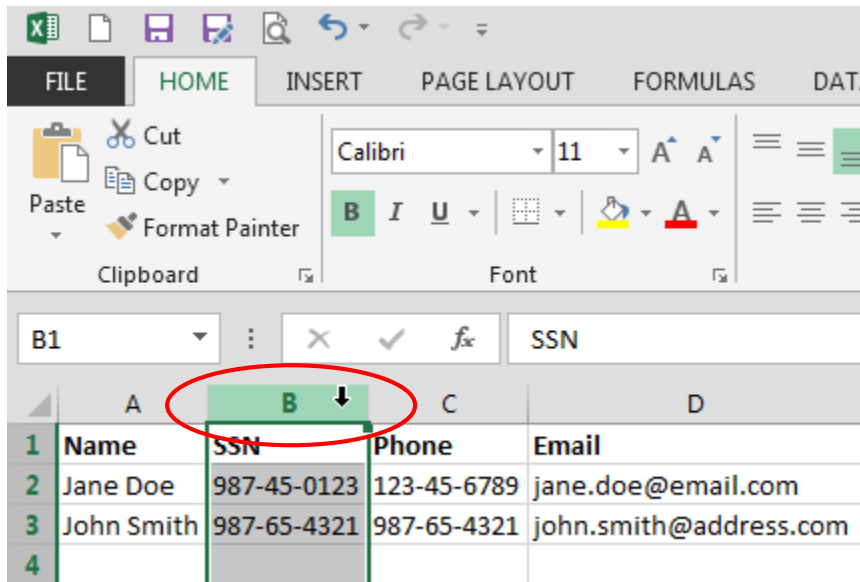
FILE HOME INSERT PAGE LAYOUT FORMULAS DATA

Paste
Cut
Copy
Format Painter
Clipboard

Calibri 11
B I U
Font

B1 SSN

|   | A | B | C | D |
|---|---|---|---|---|
| 1 | Name | SSN | Phone | Email |
| 2 | Jane Doe | 987-45-0123 | 123-45-6789 | jane.doe@email.com |
| 3 | John Smith | 987-65-4321 | 987-65-4321 | john.smith@address.com |
| 4 | | | | |